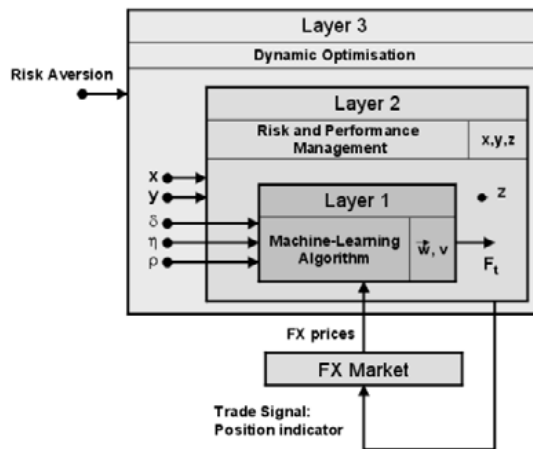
Layer 3

Dynamic Optimisation

Risk Aversion

Layer 2

Risk and Performance Management

x,y,z

x
y
$\delta$
$\eta$
$\rho$

Layer 1

z

Machine-Learning Algorithm

$\vec{w}$, v

$F_t$

FX prices

FX Market

Trade Signal:
Position indicator